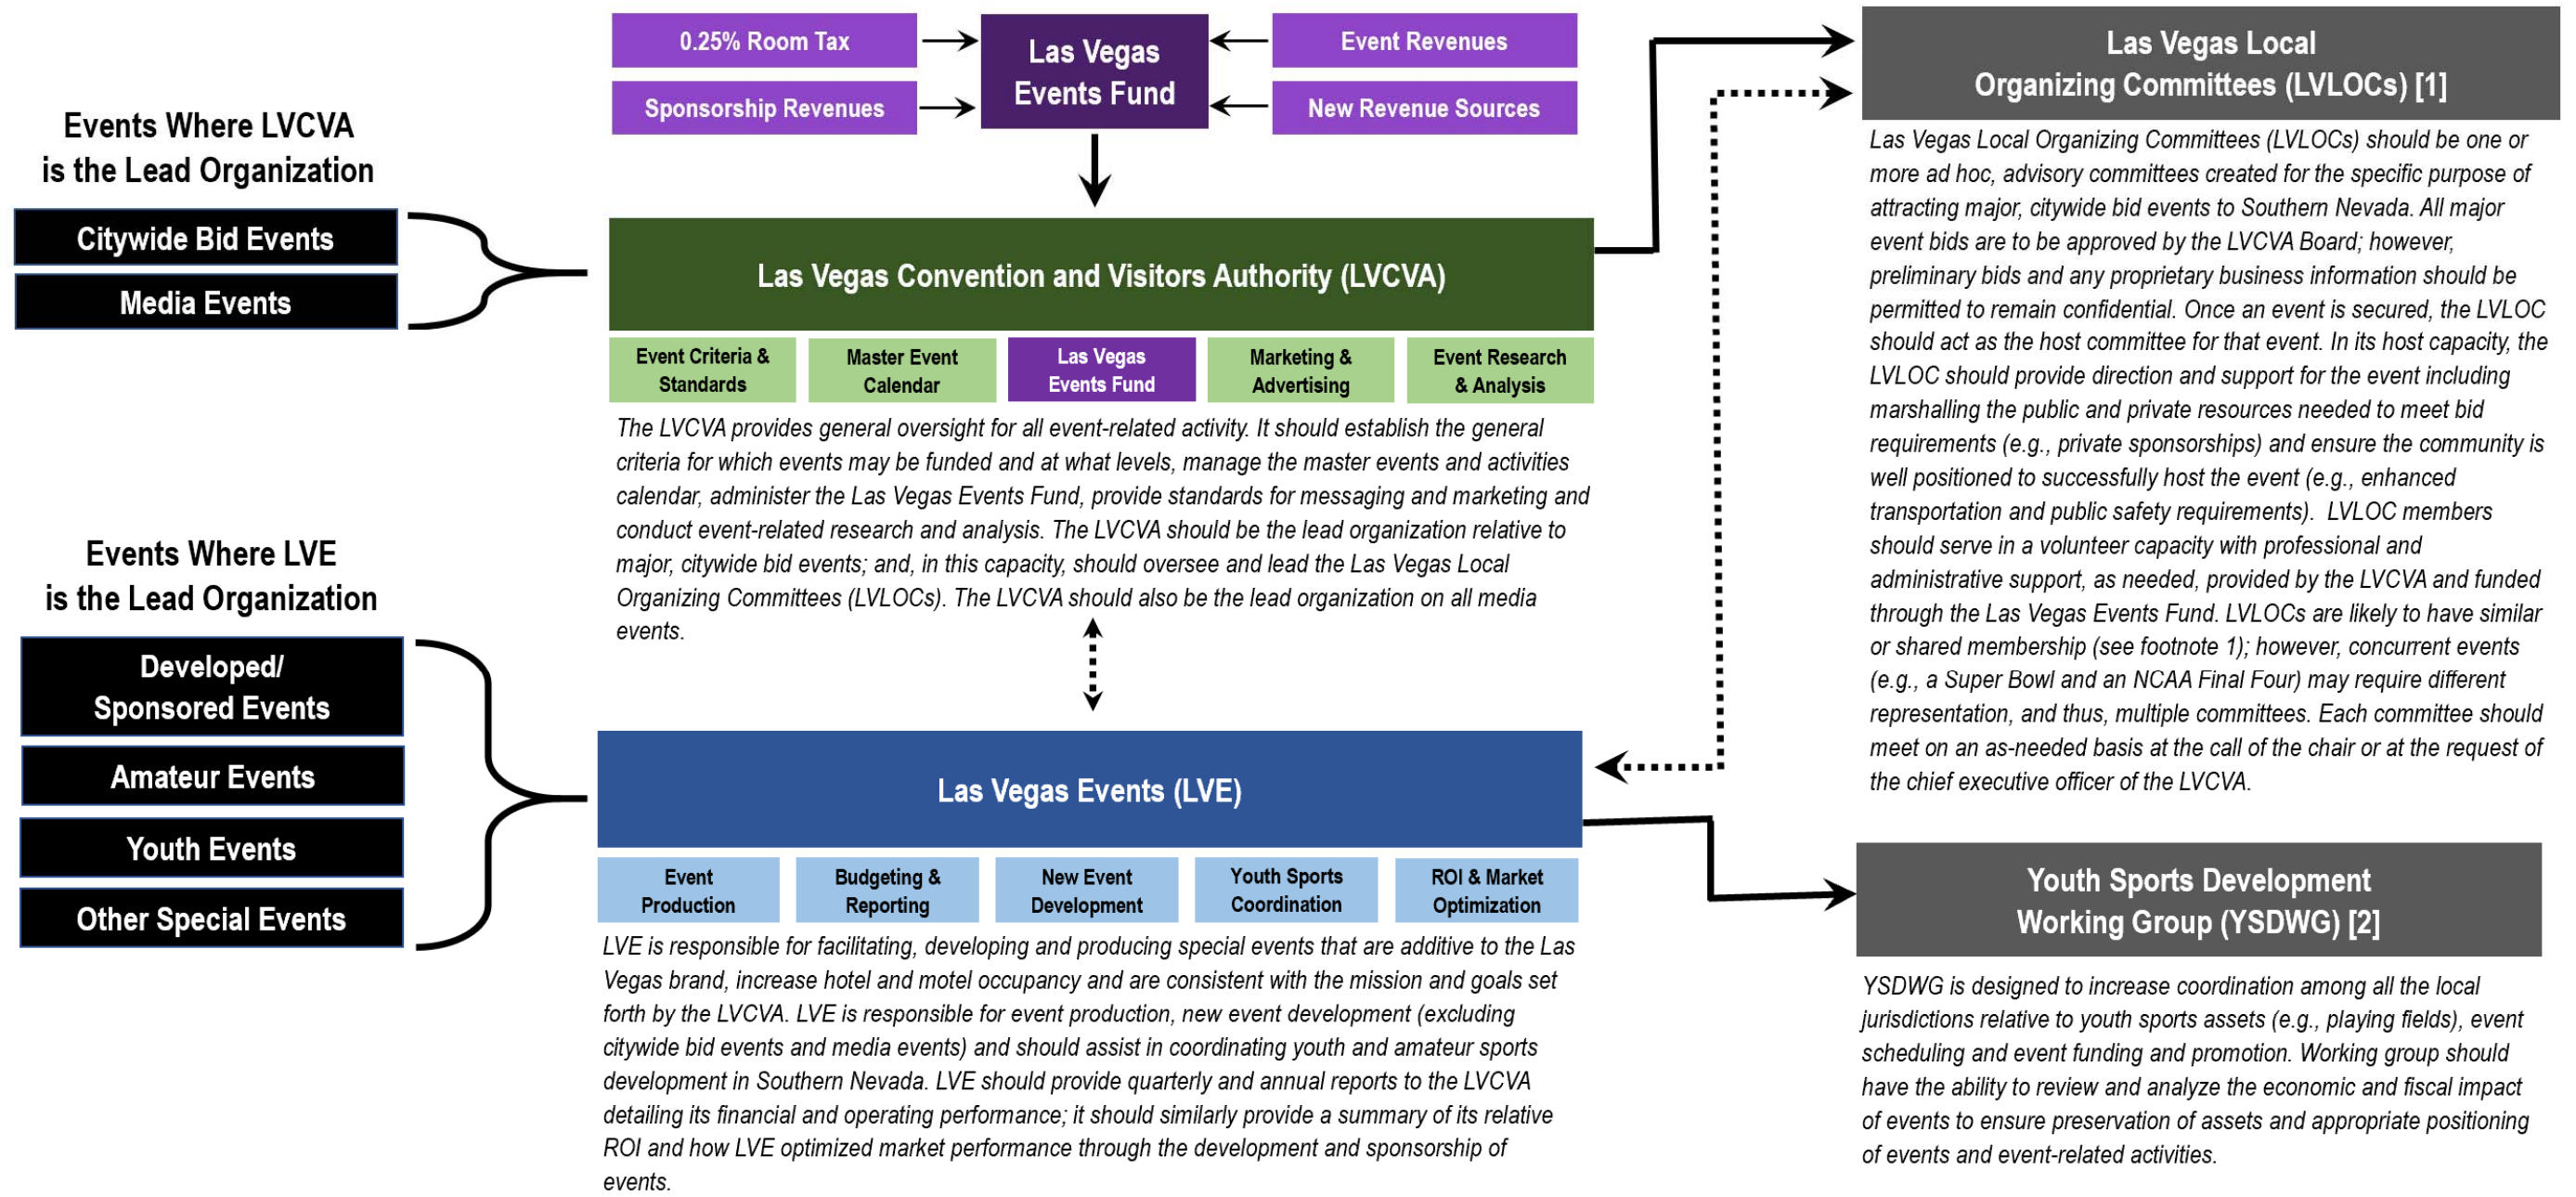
Events Where LVCVA is the Lead Organization

Citywide Bid Events

Media Events

Events Where LVE is the Lead Organization

Developed/ Sponsored Events

Amateur Events

Youth Events

Other Special Events

0.25% Room Tax

Sponsorship Revenues

Las Vegas Events Fund

Event Revenues

New Revenue Sources

Las Vegas Convention and Visitors Authority (LVCVA)

Event Criteria & Standards

Master Event Calendar

Las Vegas Events Fund

Marketing & Advertising

Event Research & Analysis

The LVCVA provides general oversight for all event-related activity. It should establish the general criteria for which events may be funded and at what levels, manage the master events and activities calendar, administer the Las Vegas Events Fund, provide standards for messaging and marketing and conduct event-related research and analysis. The LVCVA should be the lead organization relative to major, citywide bid events; and, in this capacity, should oversee and lead the Las Vegas Local Organizing Committees (LVLOCs). The LVCVA should also be the lead organization on all media events.

Las Vegas Events (LVE)

Event Production

Budgeting & Reporting

New Event Development

Youth Sports Coordination

ROI & Market Optimization

LVE is responsible for facilitating, developing and producing special events that are additive to the Las Vegas brand, increase hotel and motel occupancy and are consistent with the mission and goals set forth by the LVCVA. LVE is responsible for event production, new event development (excluding citywide bid events and media events) and should assist in coordinating youth and amateur sports development in Southern Nevada. LVE should provide quarterly and annual reports to the LVCVA detailing its financial and operating performance; it should similarly provide a summary of its relative ROI and how LVE optimized market performance through the development and sponsorship of events.

Las Vegas Local Organizing Committees (LVLOCs) [1]

Las Vegas Local Organizing Committees (LVLOCs) should be one or more ad hoc, advisory committees created for the specific purpose of attracting major, citywide bid events to Southern Nevada. All major event bids are to be approved by the LVCVA Board; however, preliminary bids and any proprietary business information should be permitted to remain confidential. Once an event is secured, the LVLOC should act as the host committee for that event. In its host capacity, the LVLOC should provide direction and support for the event including marshalling the public and private resources needed to meet bid requirements (e.g., private sponsorships) and ensure the community is well positioned to successfully host the event (e.g., enhanced transportation and public safety requirements). LVLOC members should serve in a volunteer capacity with professional and administrative support, as needed, provided by the LVCVA and funded through the Las Vegas Events Fund. LVLOCs are likely to have similar or shared membership (see footnote 1); however, concurrent events (e.g., a Super Bowl and an NCAA Final Four) may require different representation, and thus, multiple committees. Each committee should meet on an as-needed basis at the call of the chair or at the request of the chief executive officer of the LVCVA.

Youth Sports Development Working Group (YSDWG) [2]

YSDWG is designed to increase coordination among all the local jurisdictions relative to youth sports assets (e.g., playing fields), event scheduling and event funding and promotion. Working group should have the ability to review and analyze the economic and fiscal impact of events to ensure preservation of assets and appropriate positioning of events and event-related activities.